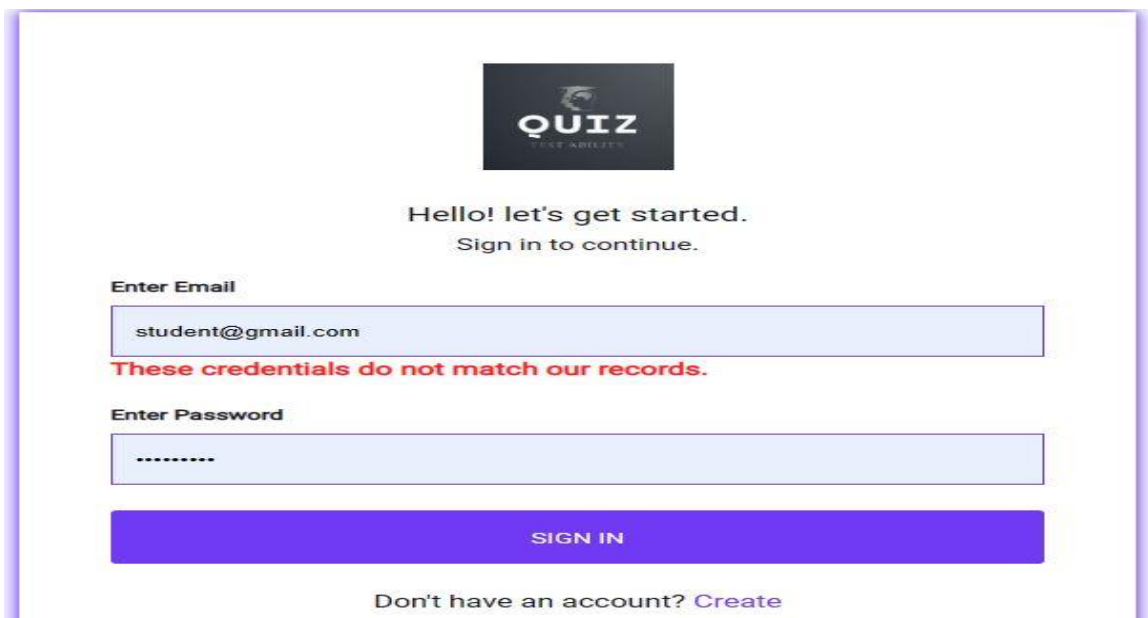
QUIZ
TEST ABILITY

Hello! let's get started.
Sign in to continue.

Enter Email

student@gmail.com

These credentials do not match our records.

Enter Password

••••••••••

SIGN IN

Don't have an account? Create